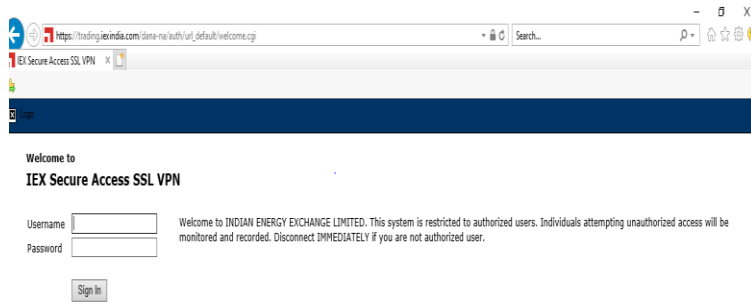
https://trading.iexindia.com/dana-na/auth/url_default/welcome.cgi

Search...

IEX Secure Access SSL VPN ×

Logo

Welcome to
IEX Secure Access SSL VPN

Username
Password

Welcome to INDIAN ENERGY EXCHANGE LIMITED. This system is restricted to authorized users. Individuals attempting unauthorized access will be monitored and recorded. Disconnect IMMEDIATELY if you are not authorized user.

Sign In